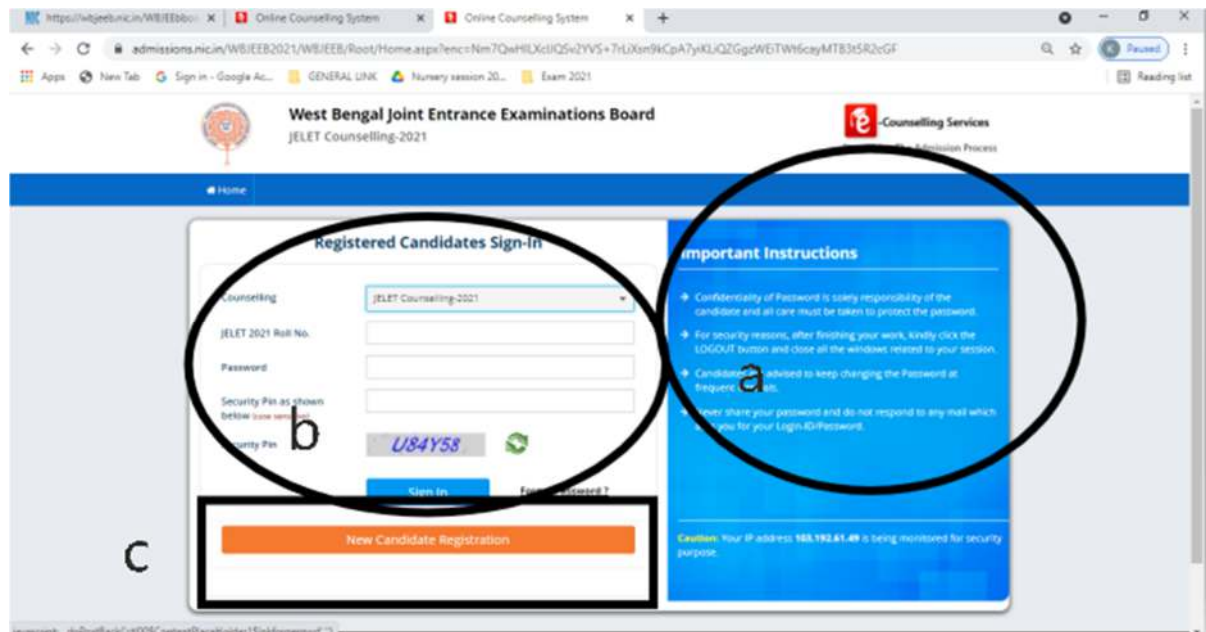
https://wbjeeb.nic.in/WBJEEB/ × Online Counselling System × Online Counselling System × +

admissions.nic.in/WBJEEB2021/WBJEEB/Root/Home.aspx?enc=Nm7QwHILXcllQSv2YVS+7rLiXsn9kCpA7yKLiQZGgzWEiTWt6cayMTB3t5R2cGF

Paused

Apps New Tab Sign in - Google Ac... GENERAL LINK Nursery session 20... Exam 2021 Reading list

West Bengal Joint Entrance Examinations Board
JELET Counselling-2021

e-Counselling Services
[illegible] Admission Process

Home

Registered Candidates Sign-In

Counselling JELET Counselling-2021

JELET 2021 Roll No.

Password

Security Pin as shown below (case sensitive)

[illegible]ecurity Pin U84Y58

Sign In Fo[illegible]assword ?

New Candidate Registration

Important Instructions

Confidentiality of Password is solely responsibility of the candidate and all care must be taken to protect the password.

For security reasons, after finishing your work, kindly click the LOGOUT button and close all the windows related to your session.

Candidate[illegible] advised to keep changing the Password at frequent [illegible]ls.

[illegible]ever share your password and do not respond to any mail which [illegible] you for your Login-ID/Password.

Caution: Your IP address 103.192.61.49 is being monitored for security purpose.

a

b

c